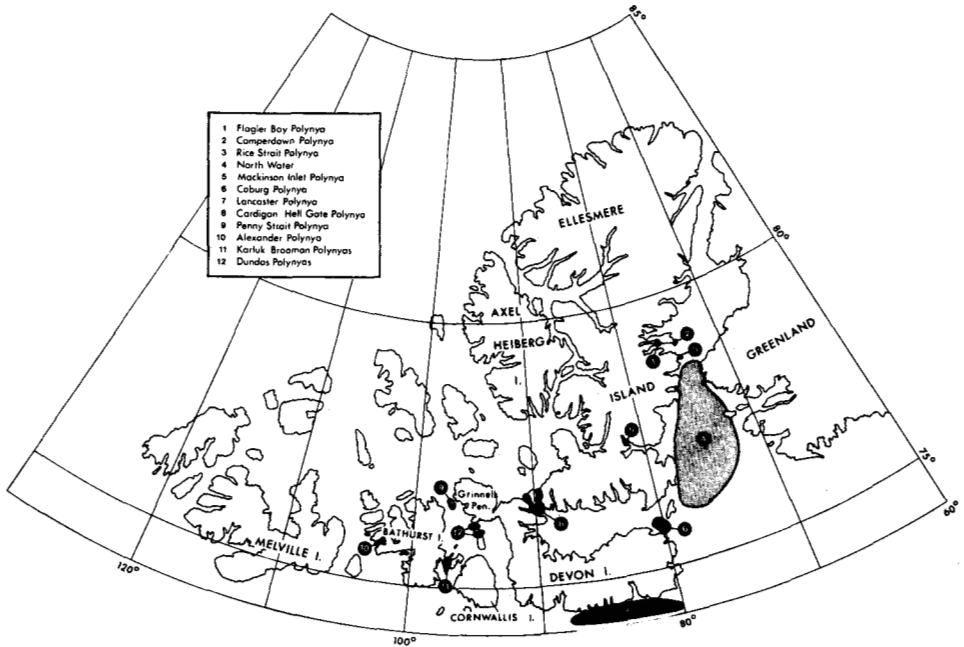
85°

1 Flagler Bay Polynya
2 Camperdown Polynya
3 Rice Strait Polynya
4 North Water
5 Mackinson Inlet Polynya
6 Coburg Polynya
7 Lancaster Polynya
8 Cardigan Hell Gate Polynya
9 Penny Strait Polynya
10 Alexander Polynya
11 Karluk Brooman Polynyas
12 Dundas Polynyas

ELLESMERE

80°

AXEL

HEIBERG

I.

ISLAND

GREENLAND

75°

60°

Grinnell Pen.

BATHURST I.

MELVILLE I.

120°

DEVON I.

CORNWALLIS I.

100°

80°